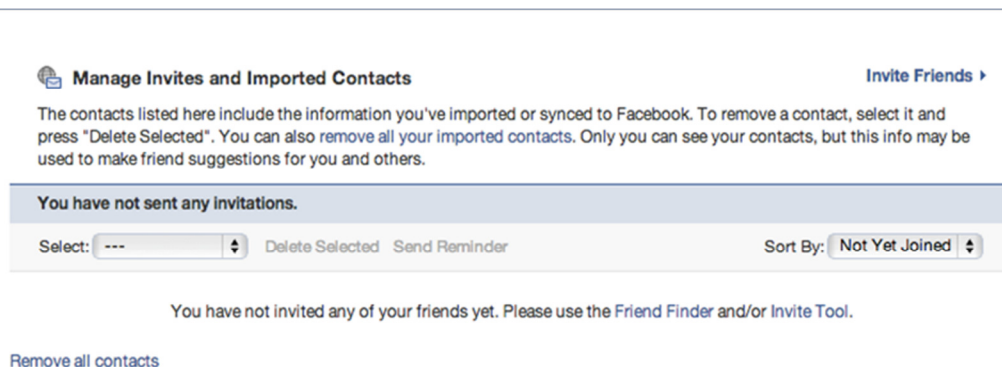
Manage Invites and Imported Contacts

Invite Friends ▸

The contacts listed here include the information you've imported or synced to Facebook. To remove a contact, select it and press "Delete Selected". You can also remove all your imported contacts. Only you can see your contacts, but this info may be used to make friend suggestions for you and others.

You have not sent any invitations.

Select: --- Delete Selected Send Reminder

Sort By: Not Yet Joined

You have not invited any of your friends yet. Please use the Friend Finder and/or Invite Tool.

Remove all contacts